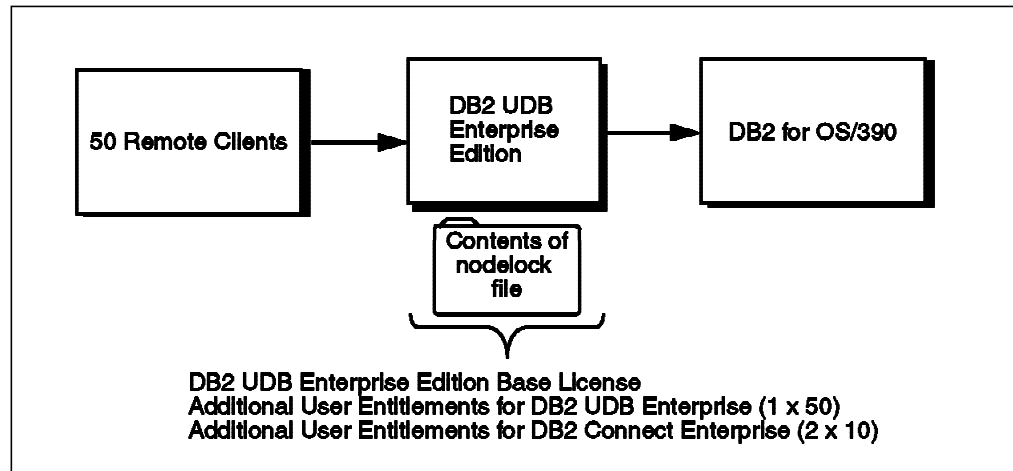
50 Remote Clients

DB2 UDB Enterprise Edition

DB2 for OS/390

Contents of nodelock file

DB2 UDB Enterprise Edition Base License
Additional User Entitlements for DB2 UDB Enterprise (1 x 50)
Additional User Entitlements for DB2 Connect Enterprise (2 x 10)